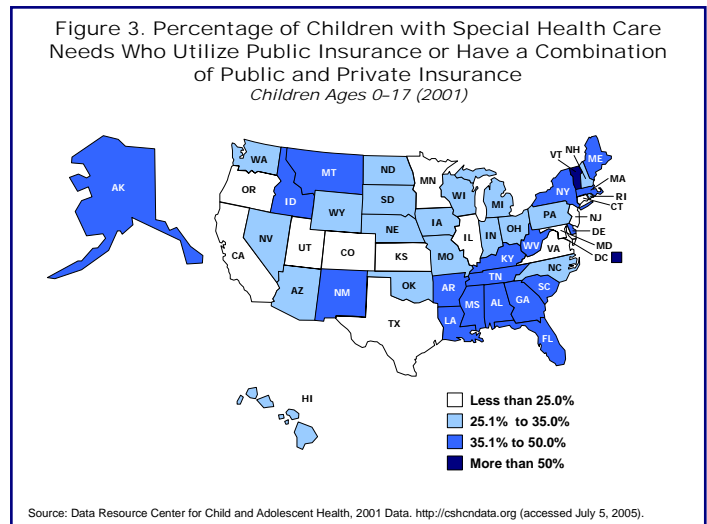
Figure 3. Percentage of Children with Special Health Care Needs Who Utilize Public Insurance or Have a Combination of Public and Private Insurance
Children Ages 0–17 (2001)

AK
WA
OR
CA
ID
NV
MT
WY
UT
AZ
CO
NM
ND
SD
NE
KS
OK
TX
MN
IA
MO
AR
LA
WI
IL
MI
IN
OH
KY
TN
MS
AL
GA
FL
SC
NC
VA
WV
PA
NY
VT
NH
ME
MA
RI
CT
NJ
DE
MD
DC
HI

Less than 25.0%
25.1% to 35.0%
35.1% to 50.0%
More than 50%

Source: Data Resource Center for Child and Adolescent Health, 2001 Data. http://cshcndata.org (accessed July 5, 2005).